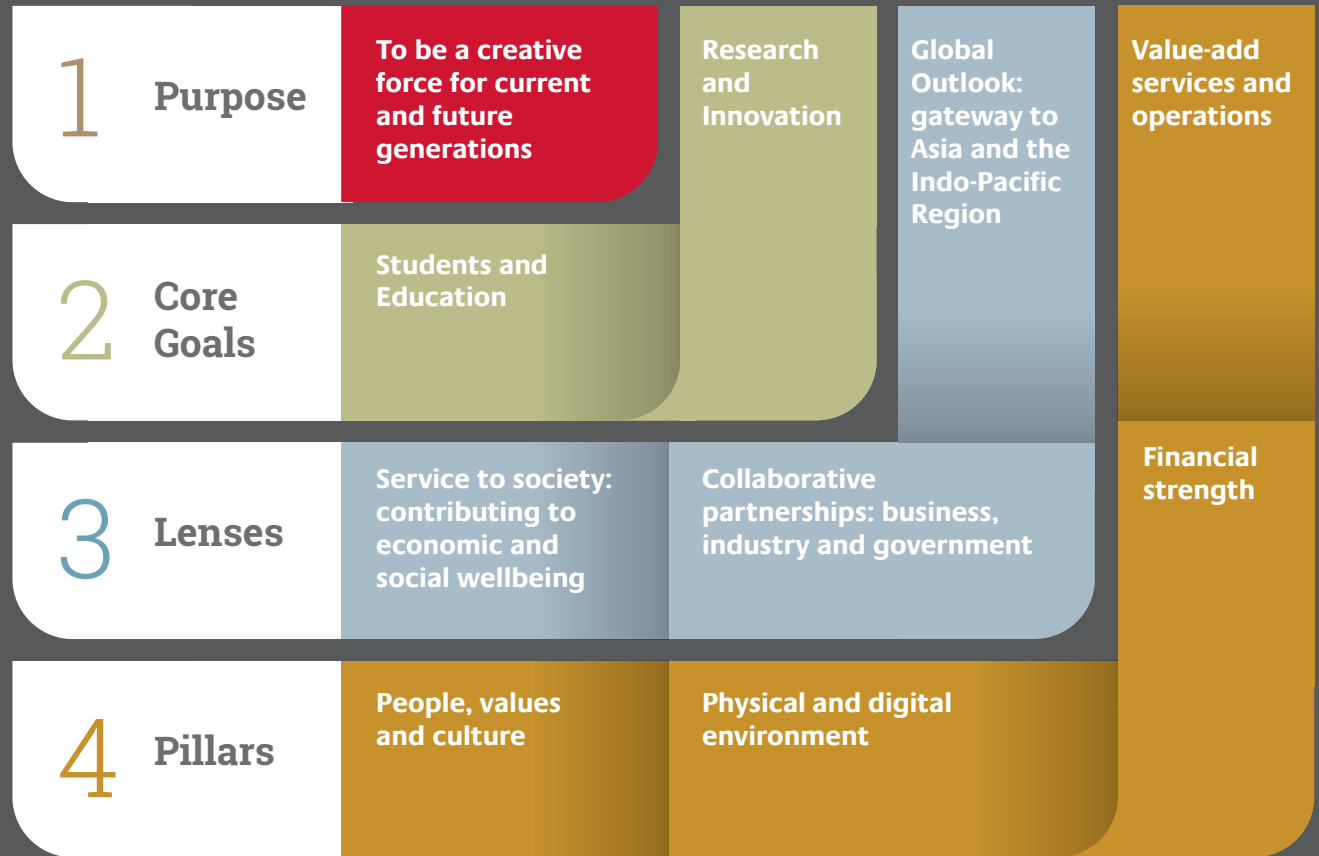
1 Purpose

To be a creative force for current and future generations

Research and Innovation

Global Outlook: gateway to Asia and the Indo-Pacific Region

Value-add services and operations

2 Core Goals

Students and Education

3 Lenses

Service to society: contributing to economic and social wellbeing

Collaborative partnerships: business, industry and government

Financial strength

4 Pillars

People, values and culture

Physical and digital environment